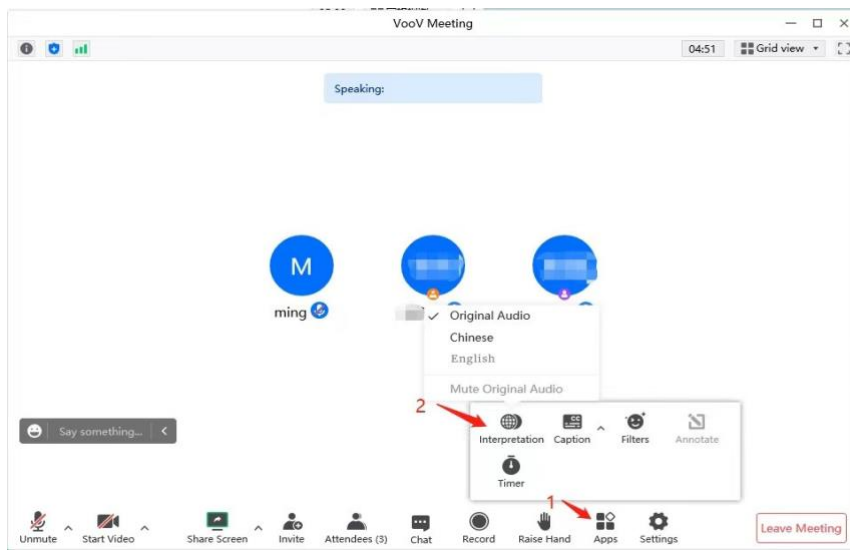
VooV Meeting

04:51
Grid view

Speaking:

M
ming

Original Audio
Chinese
English
Mute Original Audio

2
Interpretation
Caption
Filters
Annotate
Timer

Say something...

1
Unmute
Start Video
Share Screen
Invite
Attendees (3)
Chat
Record
Raise Hand
Apps
Settings
Leave Meeting